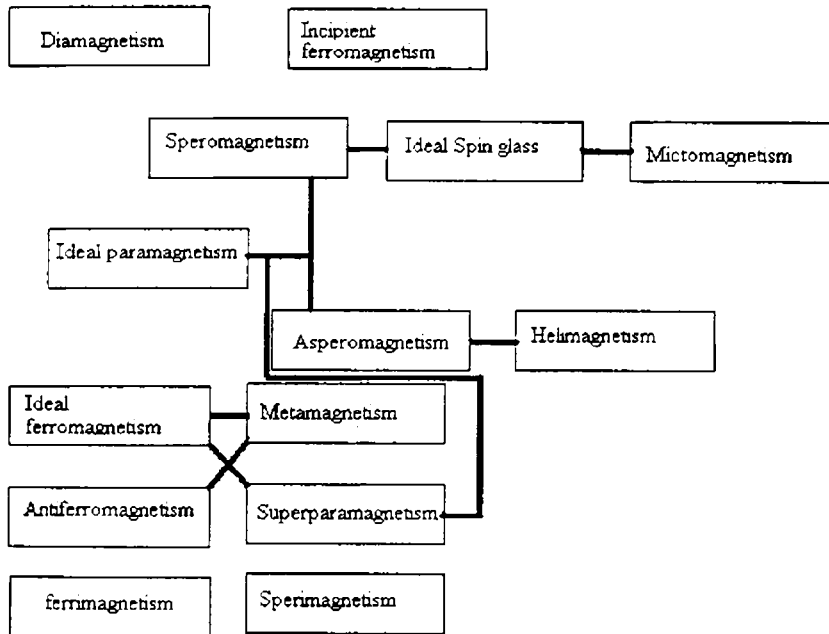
Diamagnetism

Incipient ferromagnetism

Speromagnetism

Ideal Spin glass

Mictomagnetism

Ideal paramagnetism

Asperomagnetism

Helimagnetism

Ideal ferromagnetism

Metamagnetism

Antiferromagnetism

Superparamagnetism

ferrimagnetism

Sperimagnetism